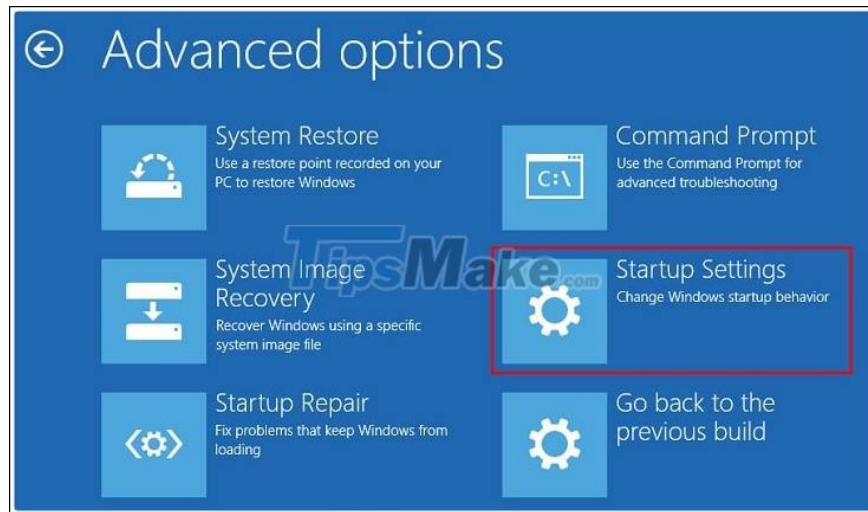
Advanced options

System Restore
Use a restore point recorded on your PC to restore Windows

Command Prompt
Use the Command Prompt for advanced troubleshooting

C:\

System Image Recovery
Recover Windows using a specific system image file

TipsMake.com

Startup Settings
Change Windows startup behavior

Startup Repair
Fix problems that keep Windows from loading

Go back to the previous build